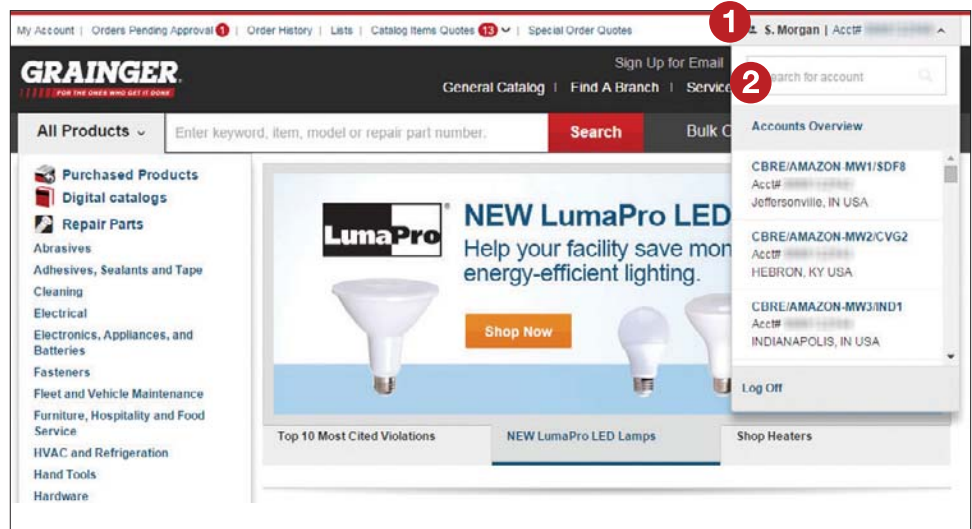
My Account | Orders Pending Approval 1 | Order History | Lists | Catalog Items Quotes 13 | Special Order Quotes

1 S. Morgan | Acct# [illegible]

GRAINGER.
FOR THE ONES WHO GET IT DONE

Sign Up for Email

General Catalog | Find A Branch | Servic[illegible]

2 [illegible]earch for account

All Products

Enter keyword, item, model or repair part number.

Search

Bulk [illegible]

Accounts Overview

CBRE/AMAZON-MW1/SDF8
Acct# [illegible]
Jeffersonville, IN USA

CBRE/AMAZON-MW2/CVG2
Acct# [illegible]
HEBRON, KY USA

CBRE/AMAZON-MW3/IND1
Acct# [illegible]
INDIANAPOLIS, IN USA

Log Off

Purchased Products
Digital catalogs
Repair Parts
Abrasives
Adhesives, Sealants and Tape
Cleaning
Electrical
Electronics, Appliances, and Batteries
Fasteners
Fleet and Vehicle Maintenance
Furniture, Hospitality and Food Service
HVAC and Refrigeration
Hand Tools
Hardware

LumaPro

NEW LumaPro LED
Help your facility save mon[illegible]
energy-efficient lighting.

Shop Now

Top 10 Most Cited Violations
NEW LumaPro LED Lamps
Shop Heaters